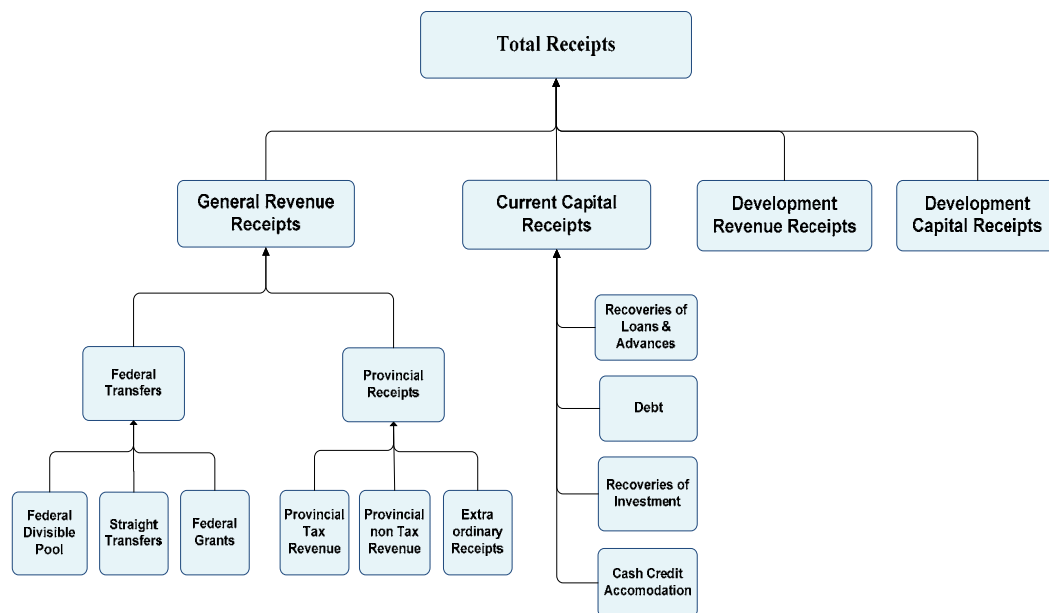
Total Receipts

General Revenue Receipts

Current Capital Receipts

Development Revenue Receipts

Development Capital Receipts

Federal Transfers

Provincial Receipts

Federal Divisible Pool

Straight Transfers

Federal Grants

Provincial Tax Revenue

Provincial non Tax Revenue

Extra ordinary Receipts

Recoveries of Loans & Advances

Debt

Recoveries of Investment

Cash Credit Accomodation